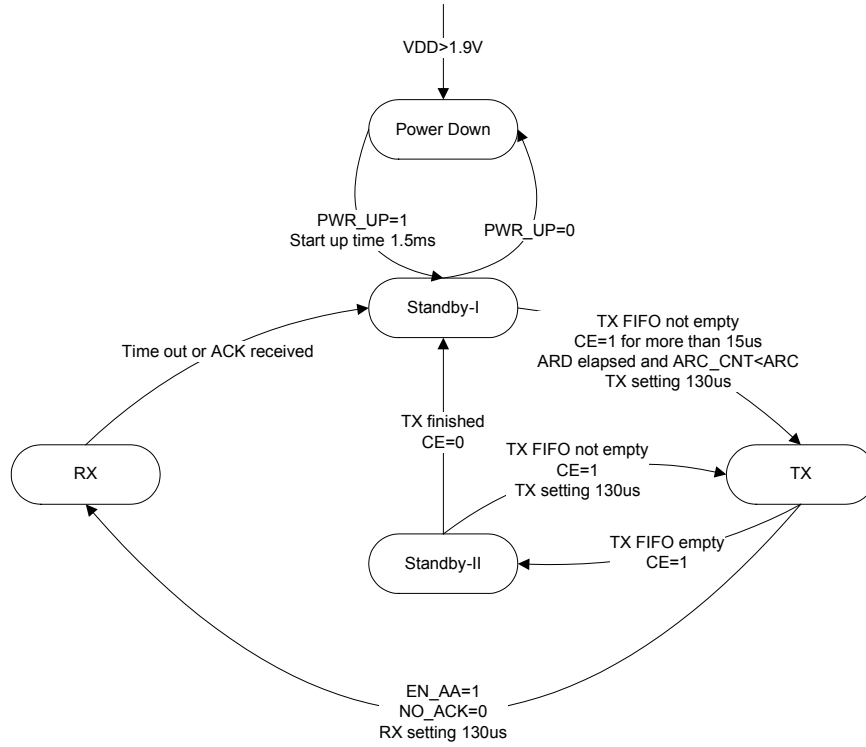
VDD>1.9V

Power Down

PWR_UP=1
Start up time 1.5ms

PWR_UP=0

Standby-I

Time out or ACK received

TX FIFO not empty
CE=1 for more than 15us
ARD elapsed and ARC_CNT<ARC
TX setting 130us

TX finished
CE=0

RX

TX FIFO not empty
CE=1
TX setting 130us

TX

Standby-II

TX FIFO empty
CE=1

EN_AA=1
NO_ACK=0
RX setting 130us